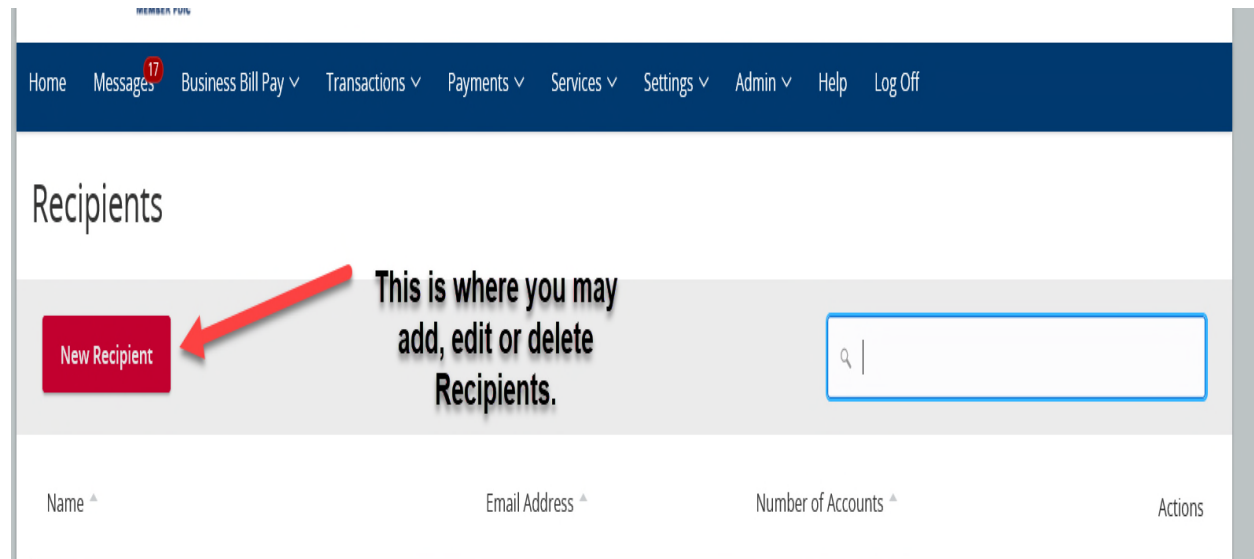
MEMBER FDIC

Home Messages 17 Business Bill Pay Transactions Payments Services Settings Admin Help Log Off

Recipients

New Recipient

This is where you may add, edit or delete Recipients.

| Name | Email Address | Number of Accounts | Actions |
|---|---|---|---|